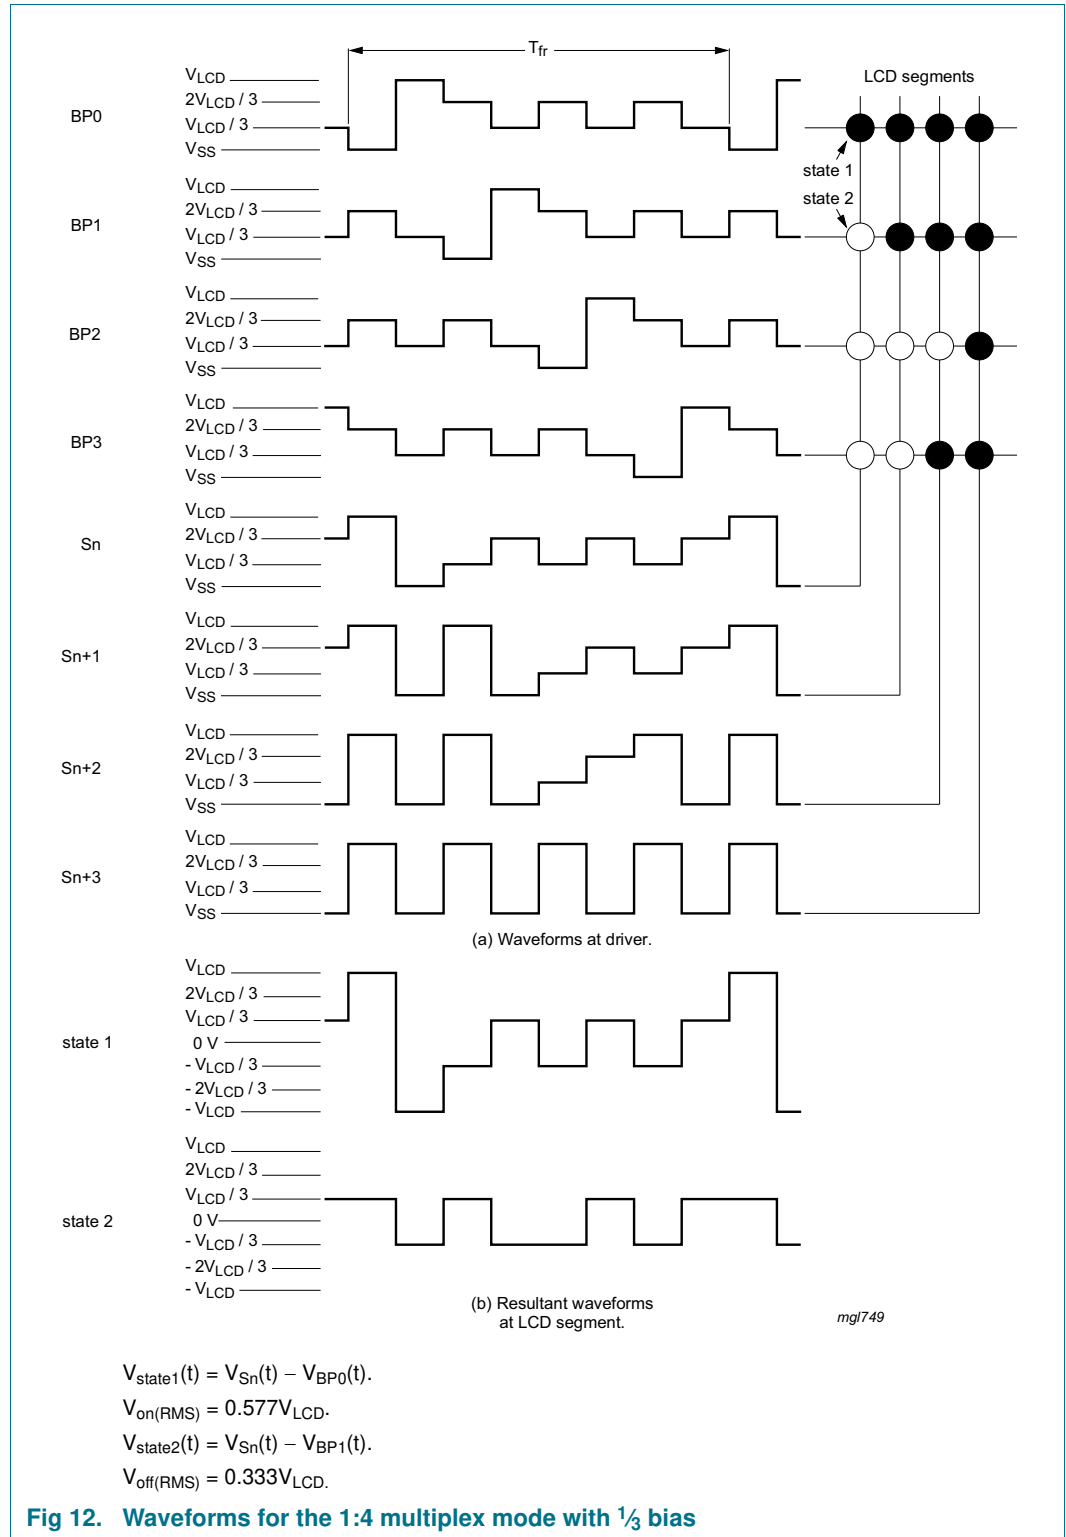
$T_{fr}$

LCD segments

BP0
$V_{LCD}$
$2V_{LCD}/3$
$V_{LCD}/3$
$V_{SS}$

state 1
state 2

BP1
$V_{LCD}$
$2V_{LCD}/3$
$V_{LCD}/3$
$V_{SS}$

BP2
$V_{LCD}$
$2V_{LCD}/3$
$V_{LCD}/3$
$V_{SS}$

BP3
$V_{LCD}$
$2V_{LCD}/3$
$V_{LCD}/3$
$V_{SS}$

Sn
$V_{LCD}$
$2V_{LCD}/3$
$V_{LCD}/3$
$V_{SS}$

Sn+1
$V_{LCD}$
$2V_{LCD}/3$
$V_{LCD}/3$
$V_{SS}$

Sn+2
$V_{LCD}$
$2V_{LCD}/3$
$V_{LCD}/3$
$V_{SS}$

Sn+3
$V_{LCD}$
$2V_{LCD}/3$
$V_{LCD}/3$
$V_{SS}$

(a) Waveforms at driver.

state 1
$V_{LCD}$
$2V_{LCD}/3$
$V_{LCD}/3$
0 V
$-V_{LCD}/3$
$-2V_{LCD}/3$
$-V_{LCD}$

state 2
$V_{LCD}$
$2V_{LCD}/3$
$V_{LCD}/3$
0 V
$-V_{LCD}/3$
$-2V_{LCD}/3$
$-V_{LCD}$

(b) Resultant waveforms at LCD segment.

mgl749

$V_{state1}(t) = V_{Sn}(t) - V_{BP0}(t)$.
$V_{on(RMS)} = 0.577V_{LCD}$.
$V_{state2}(t) = V_{Sn}(t) - V_{BP1}(t)$.
$V_{off(RMS)} = 0.333V_{LCD}$.

Fig 12. Waveforms for the 1:4 multiplex mode with $\frac{1}{3}$ bias